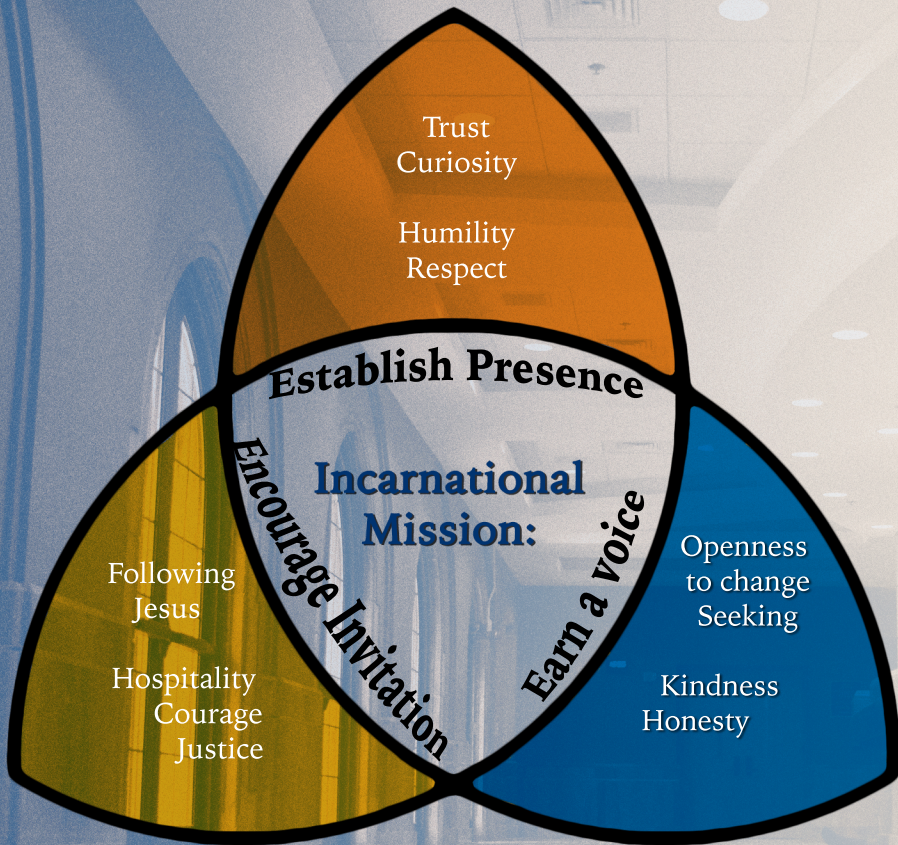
Trust
Curiosity

Humility
Respect

Establish Presence

Incarnational Mission:

Encourage Invitation

Earn a voice

Following Jesus

Hospitality
Courage
Justice

Openness to change
Seeking

Kindness
Honesty